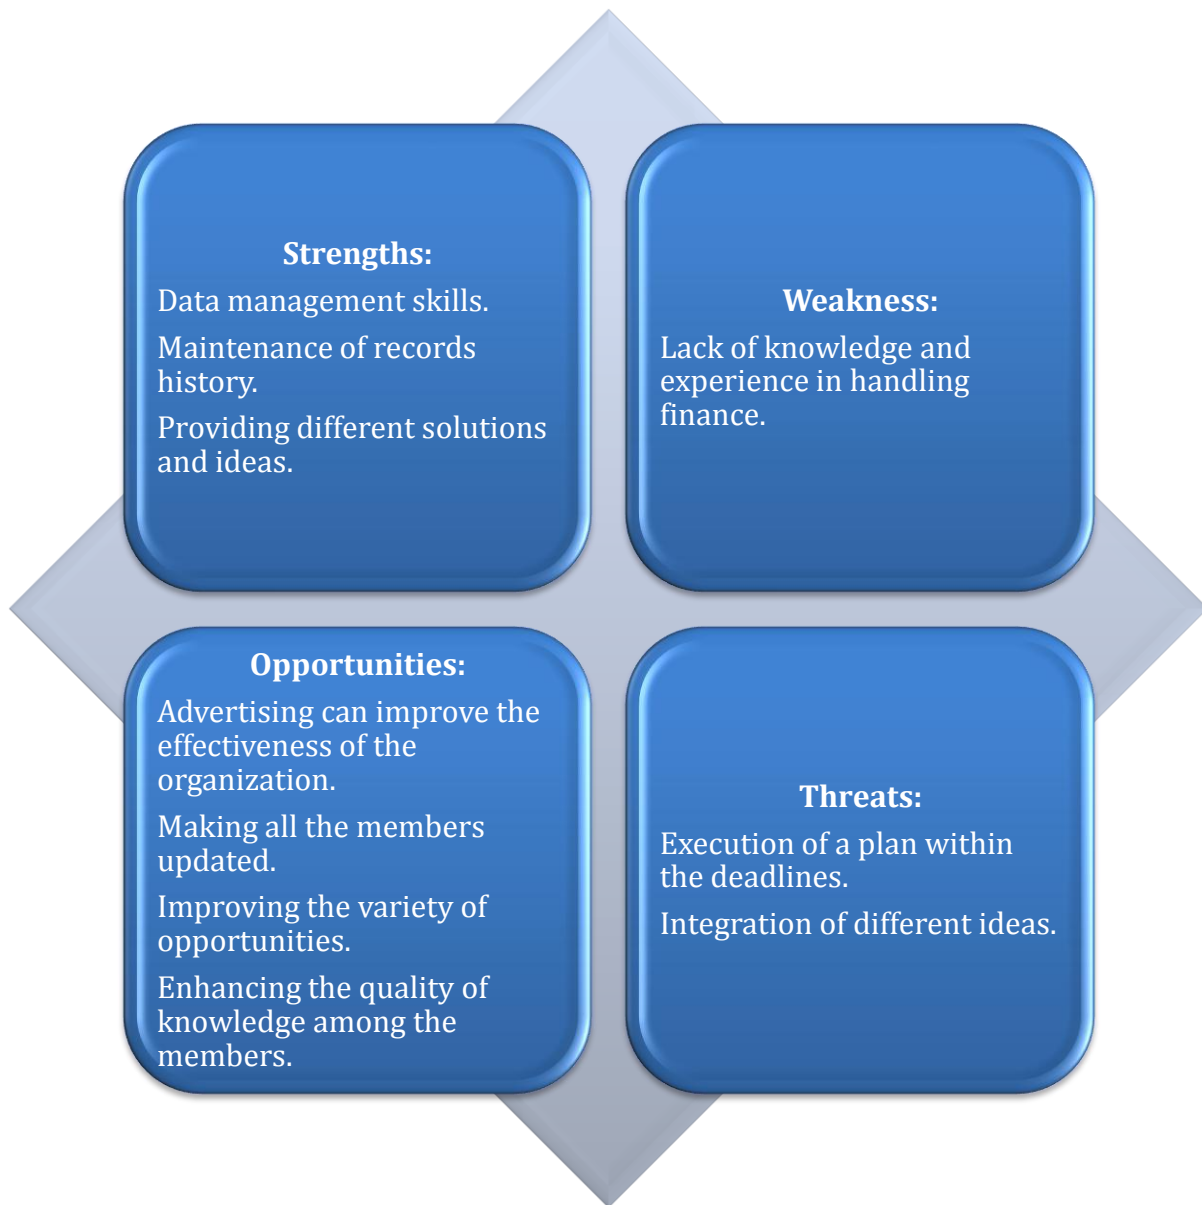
Strengths:

Data management skills.

Maintenance of records history.

Providing different solutions and ideas.

Weakness:

Lack of knowledge and experience in handling finance.

Opportunities:

Advertising can improve the effectiveness of the organization.

Making all the members updated.

Improving the variety of opportunities.

Enhancing the quality of knowledge among the members.

Threats:

Execution of a plan within the deadlines.

Integration of different ideas.